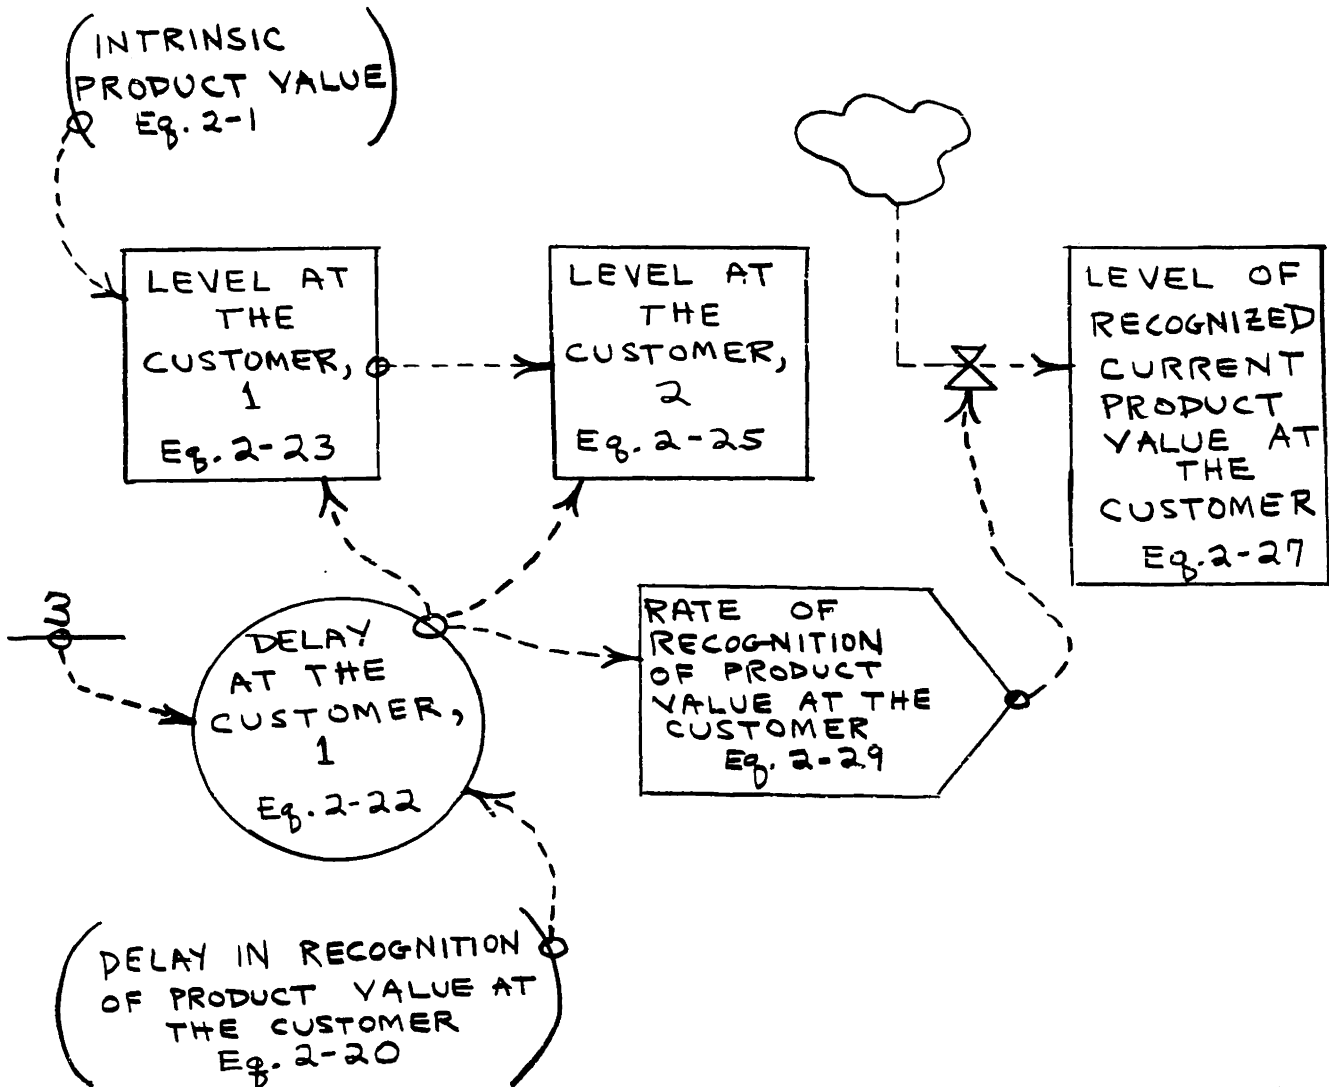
INTRINSIC PRODUCT VALUE Eq. 2-1

LEVEL AT THE CUSTOMER, 1 Eq. 2-23

LEVEL AT THE CUSTOMER, 2 Eq. 2-25

LEVEL OF RECOGNIZED CURRENT PRODUCT VALUE AT THE CUSTOMER Eq. 2-27

3

DELAY AT THE CUSTOMER, 1 Eq. 2-22

RATE OF RECOGNITION OF PRODUCT VALUE AT THE CUSTOMER Eq. 2-29

DELAY IN RECOGNITION OF PRODUCT VALUE AT THE CUSTOMER Eq. 2-20